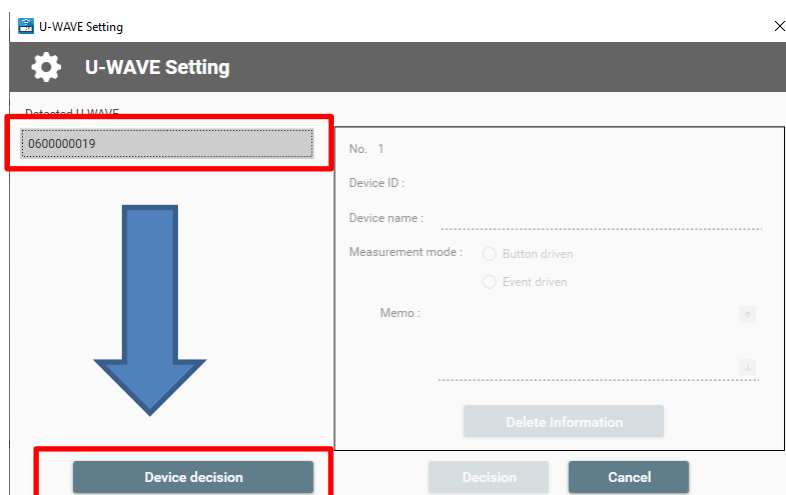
U-WAVE Setting

U-WAVE Setting

Detected U-WAVE

0600000019

No. 1

Device ID :

Device name :

Measurement mode :

Button driven

Event driven

Memo :

Delete Information

Device decision

Decision

Cancel